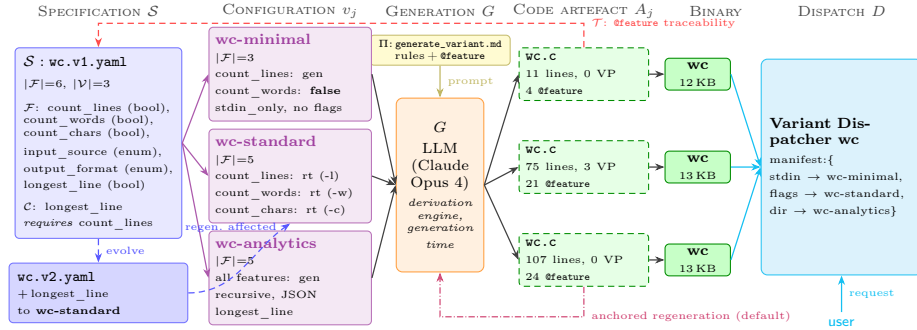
SPECIFICATION $\mathcal{S}$ CONFIGURATION $v_j$ GENERATION $G$ CODE ARTEFACT $A_j$ BINARY DISPATCH $D$

$\mathcal{T}$: @feature traceability

$\mathcal{S}$ : wc.v1.yaml
$|\mathcal{F}|$=6, $|\mathcal{V}|$=3
$\mathcal{F}$: count_lines (bool), count_words (bool), count_chars (bool), input_source (enum), output_format (enum), longest_line (bool)
$\mathcal{C}$: longest_line *requires* count_lines

evolve

wc.v2.yaml
+ longest_line
to **wc-standard**

wc-minimal
$|\mathcal{F}|$=3
count_lines: gen
count_words: **false**
stdin_only, no flags

wc-standard
$|\mathcal{F}|$=5
count_lines: rt (-l)
count_words: rt (-w)
count_chars: rt (-c)

regen. affected

wc-analytics
$|\mathcal{F}|$=5
all features: gen
recursive, JSON
longest_line

$\Pi$: generate_variant.md
rules + @feature

prompt

$G$
LLM
(Claude Opus 4)
*derivation engine, generation time*

wc.c
11 lines, 0 VP
4 @feature

wc.c
75 lines, 3 VP
21 @feature

wc.c
107 lines, 0 VP
24 @feature

anchored regeneration (default)

wc
12 KB

wc
13 KB

wc
13 KB

Variant Dispatcher wc
manifest:{
stdin → wc-minimal,
flags → wc-standard,
dir → wc-analytics}

request

user